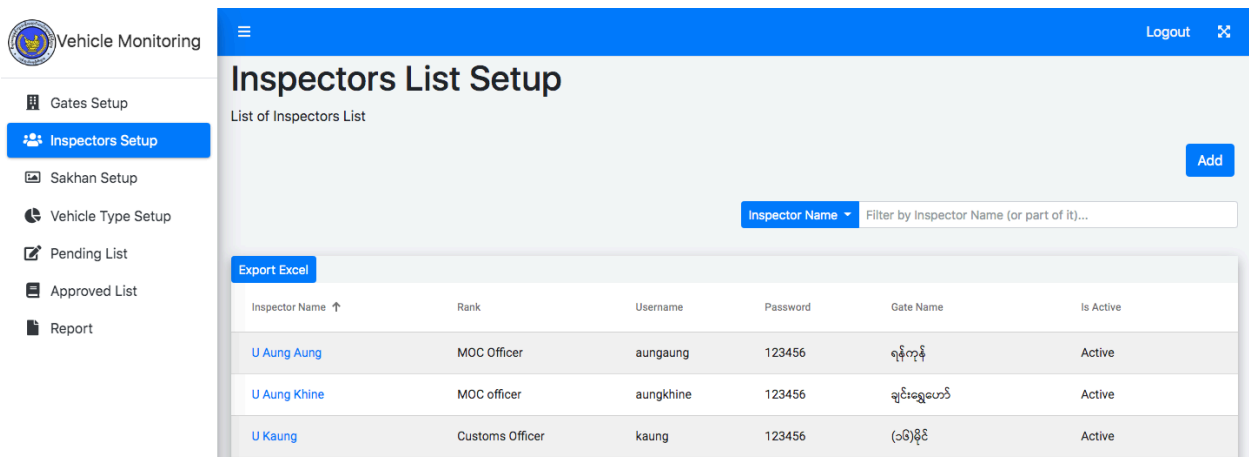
Vehicle Monitoring

Gates Setup
Inspectors Setup
Sakhan Setup
Vehicle Type Setup
Pending List
Approved List
Report

Logout

Inspectors List Setup

List of Inspectors List

Add

Inspector Name
Filter by Inspector Name (or part of it)...

Export Excel

| Inspector Name ↑ | Rank | Username | Password | Gate Name | Is Active |
|---|---|---|---|---|---|
| U Aung Aung | MOC Officer | aungaung | 123456 | ရန်ကုန် | Active |
| U Aung Khine | MOC officer | aungkhine | 123456 | ချင်းရွှေဟော် | Active |
| U Kaung | Customs Officer | kaung | 123456 | (၁၆)မိုင် | Active |